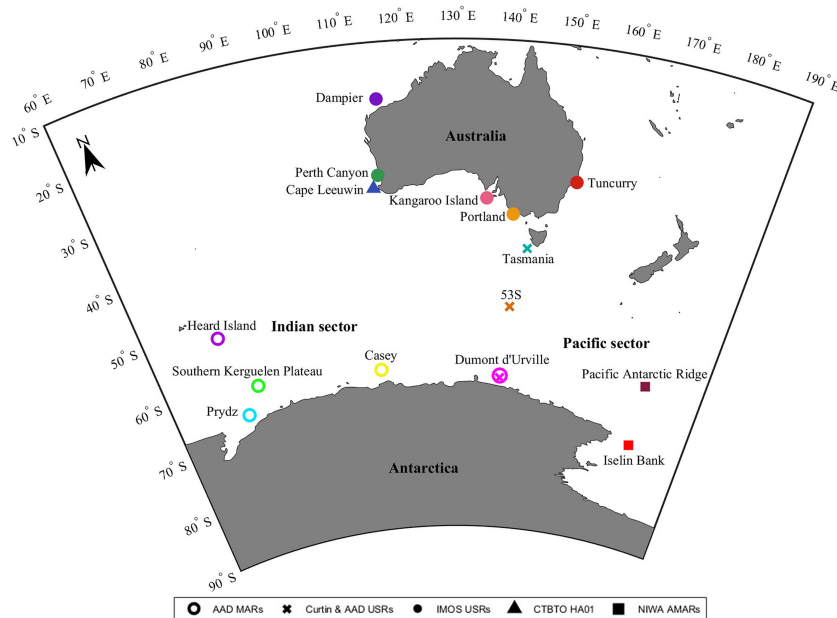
60° E 70° E 80° E 90° E 100° E 110° E 120° E 130° E 140° E 150° E 160° E 170° E 180° E 190° E

10° S 20° S 30° S 40° S 50° S 60° S 70° S 80° S 90° S

N

Dampier

Australia

Perth Canyon

Cape Leeuwin

Kangaroo Island

Portland

Tuncurry

Tasmania

53S

Heard Island

Indian sector

Pacific sector

Casey

Dumont d'Urville

Southern Kerguelen Plateau

Pacific Antarctic Ridge

Prydz

Iselin Bank

Antarctica

AAD MARs Curtin & AAD USRs IMOS USRs CTBTO HA01 NIWA AMARs